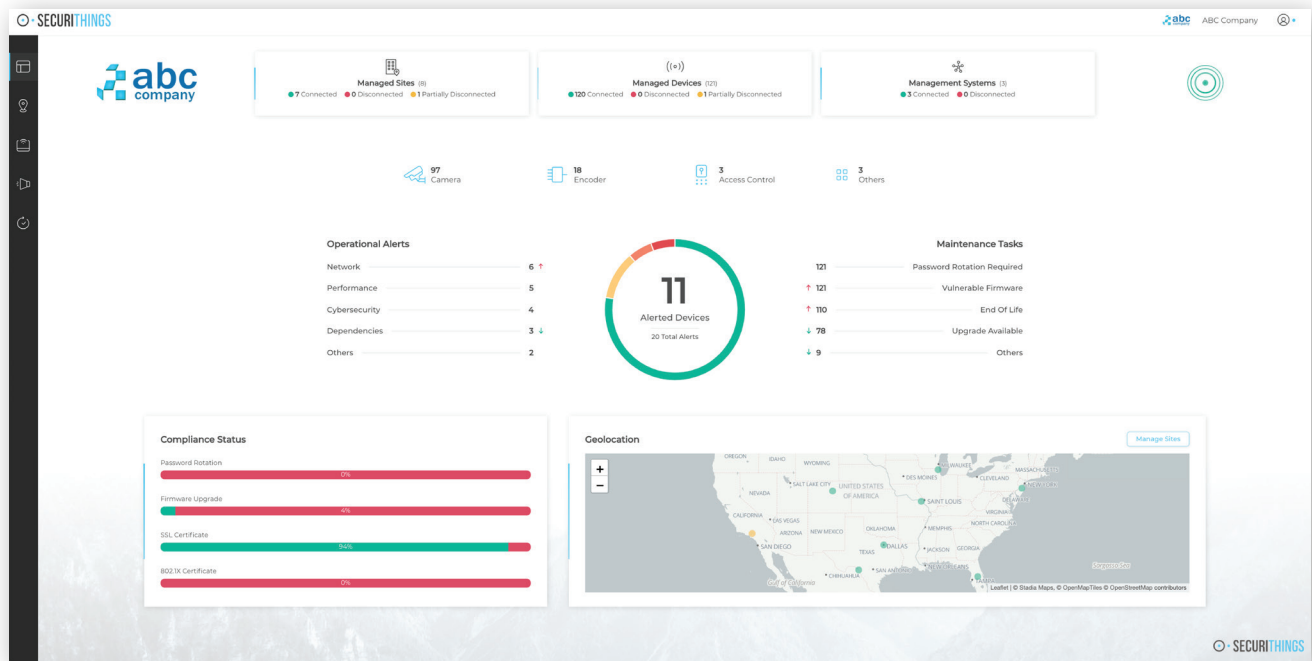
SECURITHINGS

abc ABC Company

abc company

Managed Sites (8)
7 Connected 0 Disconnected 1 Partially Disconnected

Managed Devices (121)
120 Connected 0 Disconnected 1 Partially Disconnected

Management Systems (3)
3 Connected 0 Disconnected

97 Camera
18 Encoder
3 Access Control
3 Others

Operational Alerts

| | |
|---|---|
| Network | 6 ↑ |
| Performance | 5 |
| Cybersecurity | 4 |
| Dependencies | 3 ↓ |
| Others | 2 |

11
Alerted Devices
20 Total Alerts

Maintenance Tasks

| | |
|---|---|
| 121 | Password Rotation Required |
| ↑ 121 | Vulnerable Firmware |
| ↑ 110 | End Of Life |
| ↓ 78 | Upgrade Available |
| ↓ 9 | Others |

Compliance Status

Password Rotation
0%

Firmware Upgrade
4%

SSL Certificate
94%

802.1X Certificate
0%

Geolocation

Manage Sites

+
−

OREGON IDAHO WYOMING SALT LAKE CITY NEVADA UNITED STATES OF AMERICA DES MOINES MILWAUKEE CLEVELAND MASSACHUSETTS SAINT LOUIS CALIFORNIA LAS VEGAS VIRGINIA DELAWARE ARIZONA NEW MEXICO OKLAHOMA MEMPHIS NORTH CAROLINA SAN DIEGO DALLAS JACKSON GEORGIA TEXAS SAN ANTONIO ORLANDO Gulf of California CHIHUAHUA Sargasso Sea

Leaflet | © Stadia Maps, © OpenMapTiles © OpenStreetMap contributors

SECURITHINGS